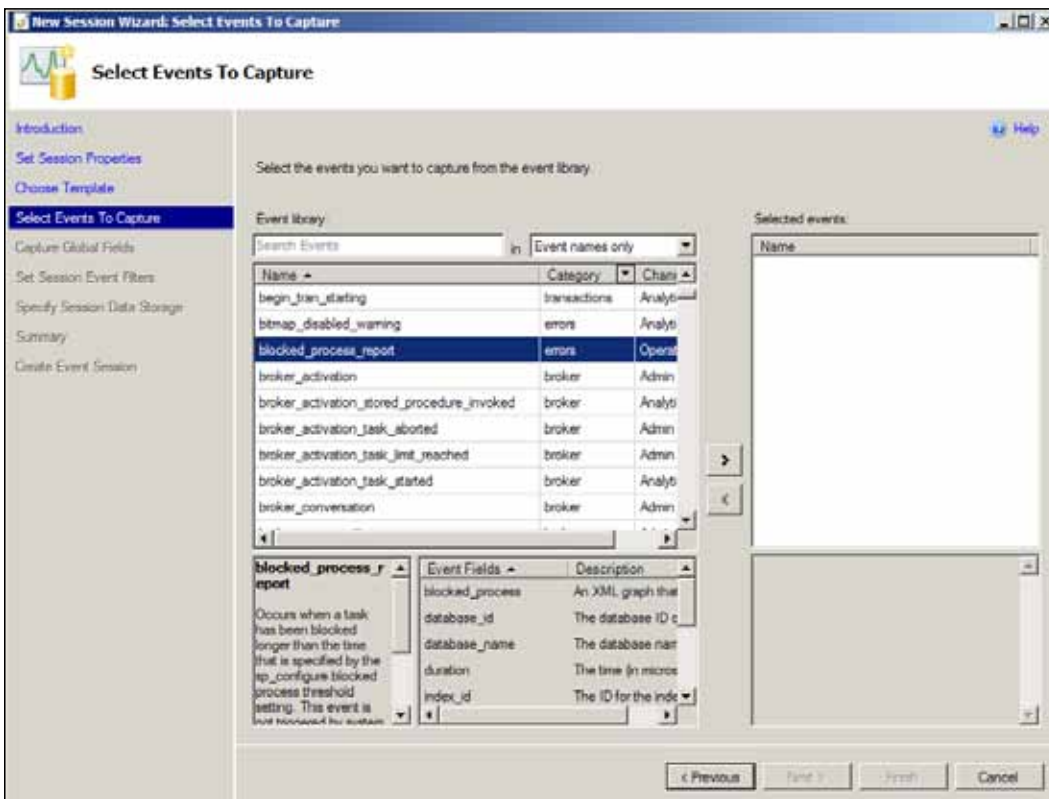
New Session Wizard: Select Events To Capture

Select Events To Capture

Introduction
Set Session Properties
Choose Template
Select Events To Capture
Capture Global Fields
Set Session Event Filters
Specify Session Data Storage
Summary
Create Event Session

Help

Select the events you want to capture from the event library.

Event library:

Search Events in Event names only

| Name | Category | Chan |
|---|---|---|
| begin_tran_starting | transactions | Analyti |
| bitmap_disabled_warning | errors | Analyti |
| blocked_process_report | errors | Operat |
| broker_activation | broker | Admin |
| broker_activation_stored_procedure_invoked | broker | Analyti |
| broker_activation_task_aborted | broker | Admin |
| broker_activation_task_limit_reached | broker | Admin |
| broker_activation_task_started | broker | Analyti |
| broker_conversation | broker | Admin |

blocked_process_report

Occurs when a task has been blocked longer than the time that is specified by the sp_configure blocked process threshold setting. This event is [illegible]

| Event Fields | Description |
|---|---|
| blocked_process | An XML graph that |
| database_id | The database ID o |
| database_name | The database nam |
| duration | The time (in micros |
| index_id | The ID for the inde |

Selected events:

Name

>
<

< Previous Next > Finish Cancel